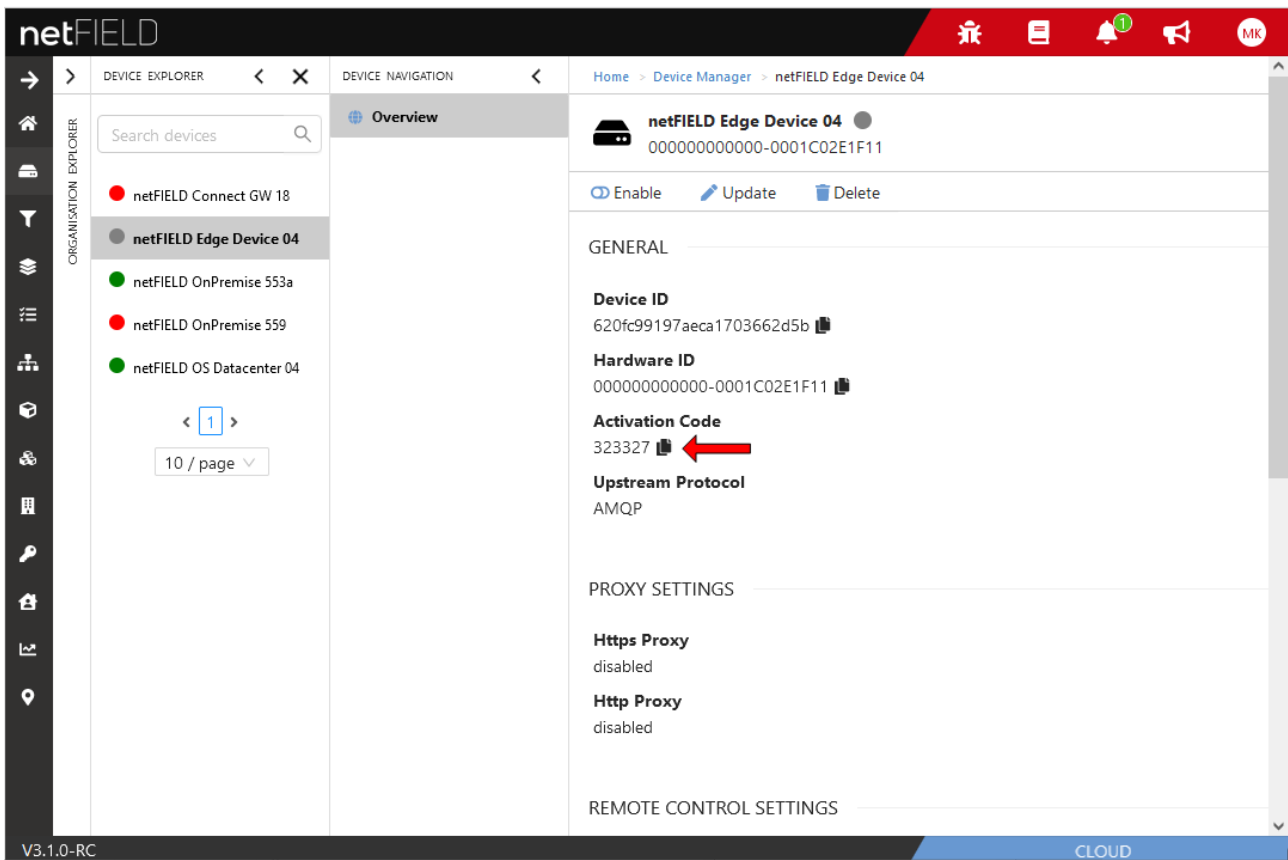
netFIELD

1

MK

ORGANISATION EXPLORER

DEVICE EXPLORER

Search devices

netFIELD Connect GW 18

netFIELD Edge Device 04

netFIELD OnPremise 553a

netFIELD OnPremise 559

netFIELD OS Datacenter 04

1

10 / page

DEVICE NAVIGATION

Overview

Home > Device Manager > netFIELD Edge Device 04

netFIELD Edge Device 04
000000000000-0001C02E1F11

Enable Update Delete

GENERAL

Device ID
620fc99197aeca1703662d5b

Hardware ID
000000000000-0001C02E1F11

Activation Code
323327

Upstream Protocol
AMQP

PROXY SETTINGS

Https Proxy
disabled

Http Proxy
disabled

REMOTE CONTROL SETTINGS

V3.1.0-RC

CLOUD